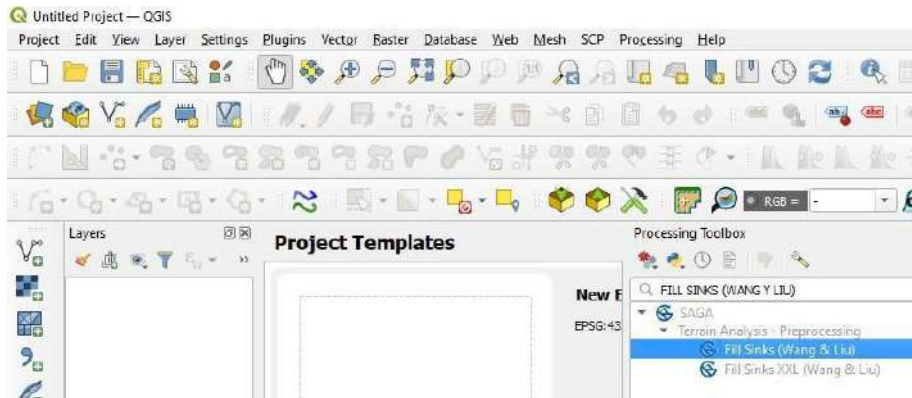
Untitled Project — QGIS

Project Edit View Layer Settings Plugins Vector Raster Database Web Mesh SCP Processing Help

RGB =

Layers

Project Templates

New E

EPSG:43

Processing Toolbox

FILL SINKS (WANG Y LIU)

SAGA

Terrain Analysis - Preprocessing

Fill Sinks (Wang & Liu)

Fill Sinks XXL (Wang & Liu)